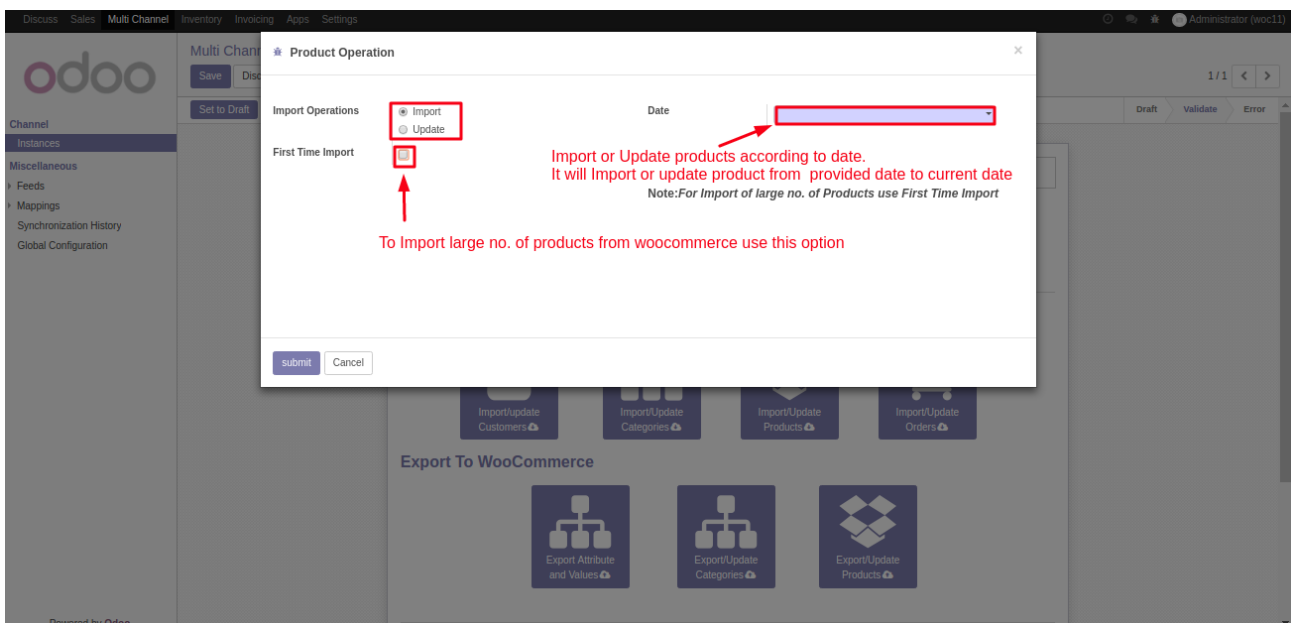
Discuss Sales Multi Channel Inventory Invoicing Apps Settings

Administrator (woc11)

odoo

Multi Chann

Save Disc

Set to Draft

1 / 1

Draft Validate Error

Channel
Instances
Miscellaneous
Feeds
Mappings
Synchronization History
Global Configuration

Product Operation

Import Operations
Import
Update

First Time Import

Date

Import or Update products according to date.
It will Import or update product from provided date to current date

Note:For Import of large no. of Products use First Time Import

To Import large no. of products from woocommerce use this option

submit Cancel

Import/update Customers

Import/Update Categories

Import/Update Products

Import/Update Orders

Export To WooCommerce

Export Attribute and Values

Export/Update Categories

Export/Update Products

Powered by Odoo